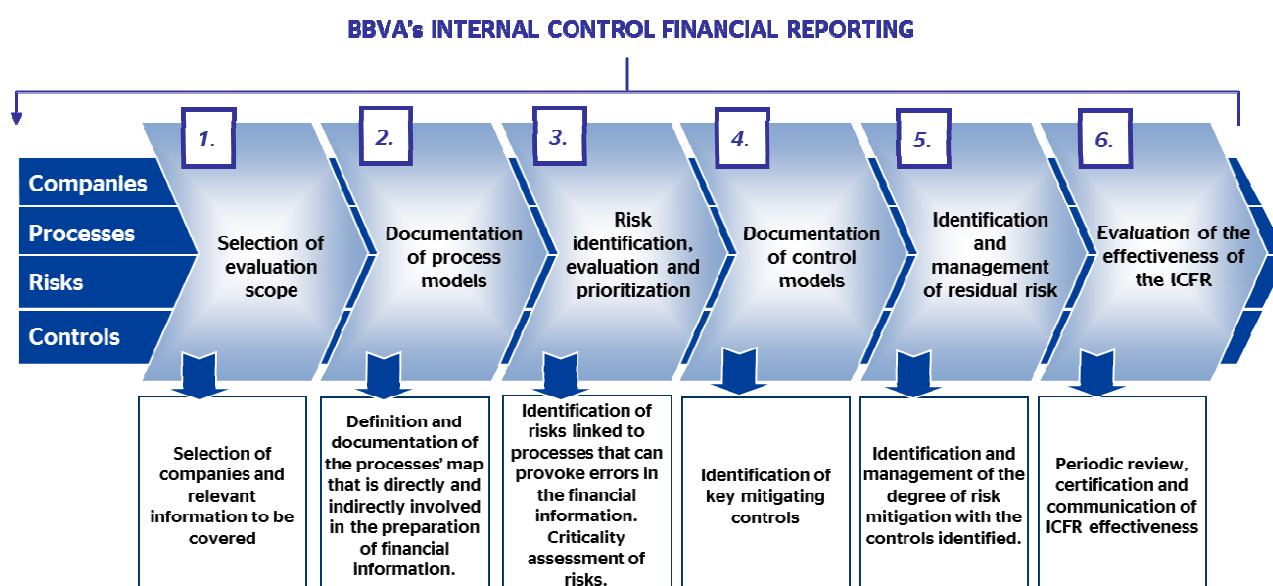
BBVA's INTERNAL CONTROL FINANCIAL REPORTING

Companies

Processes

Risks

Controls

1.

Selection of evaluation scope

2.

Documentation of process models

3.

Risk identification, evaluation and prioritization

4.

Documentation of control models

5.

Identification and management of residual risk

6.

Evaluation of the effectiveness of the ICFR

Selection of companies and relevant information to be covered

Definition and documentation of the processes' map that is directly and indirectly involved in the preparation of financial information.

Identification of risks linked to processes that can provoke errors in the financial information. Criticality assessment of risks.

Identification of key mitigating controls

Identification and management of the degree of risk mitigation with the controls identified.

Periodic review, certification and communication of ICFR effectiveness